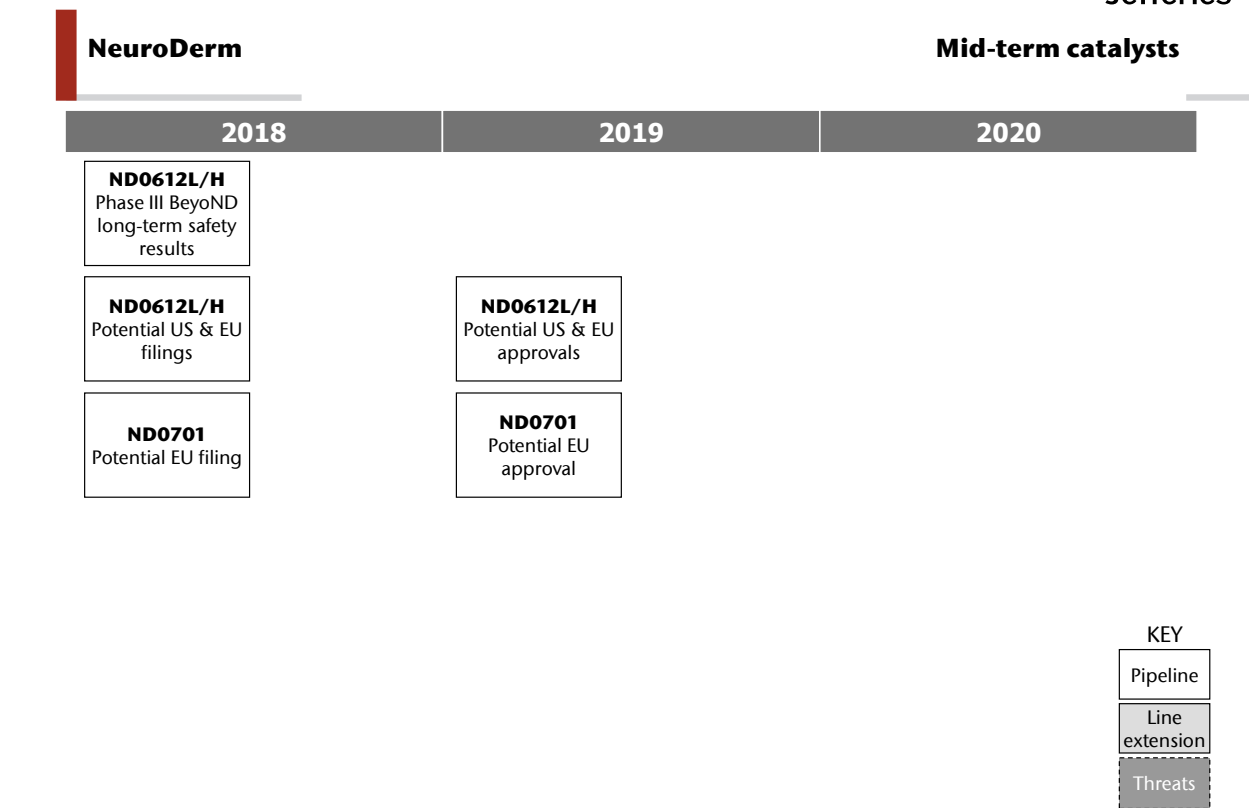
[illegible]

NeuroDerm

Mid-term catalysts

| 2018 | 2019 | 2020 |
|---|---|---|
| **ND0612L/H** Phase III BeyoND long-term safety results | | |
| **ND0612L/H** Potential US & EU filings | **ND0612L/H** Potential US & EU approvals | |
| **ND0701** Potential EU filing | **ND0701** Potential EU approval | |

KEY

Pipeline

Line extension

Threats